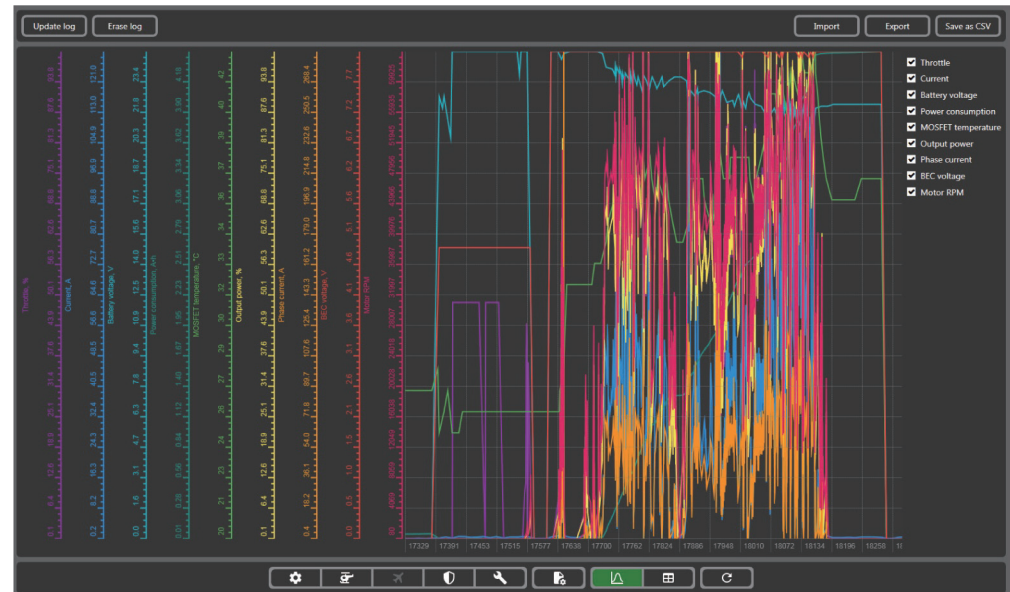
Update log
Erase log
Import
Export
Save as CSV

Throttle, %
0.1 6.4 12.6 18.9 25.1 31.4 37.6 43.9 50.1 56.3 62.6 68.8 75.1 81.3 87.6 93.8

Current, A
0.2 8.2 16.3 24.3 32.4 40.5 48.5 56.6 64.6 72.7 80.7 88.8 96.9 104.9 113.0 121.0

Battery voltage, V
0.0 1.6 3.1 4.7 6.3 7.8 9.4 10.9 12.5 14.0 15.6 17.1 18.7 20.3 21.8 23.4

Power consumption, mAh
0.01 0.28 0.56 0.84 1.12 1.40 1.67 1.95 2.23 2.51 2.79 3.06 3.34 3.62 3.90 4.18

MOSFET temperature, °C
20 21 23 24 26 27 29 30 32 33 35 36 38 39 40 42

Output power, %
0.1 6.4 12.6 18.9 25.1 31.4 37.6 43.9 50.1 56.3 62.6 68.8 75.1 81.3 87.6 93.8

Phase current, A
0.2 18.2 36.1 54.0 71.8 89.7 107.6 125.4 143.3 161.2 179.0 196.9 214.8 232.6 250.5 268.4

BEC voltage, V
0.0 0.5 1.0 1.5 2.0 2.6 3.1 3.6 4.1 4.6 5.1 5.6 6.1 6.7 7.2 7.7

Motor RPM
85 4069 8069 12049 16029 20026 24018 28007 31997 35987 39977 43966 47956 51946 55936 59925

17329 17391 17453 17515 17577 17638 17700 17762 17824 17886 17948 18010 18072 18134 18196 18258 18

Throttle
Current
Battery voltage
Power consumption
MOSFET temperature
Output power
Phase current
BEC voltage
Motor RPM